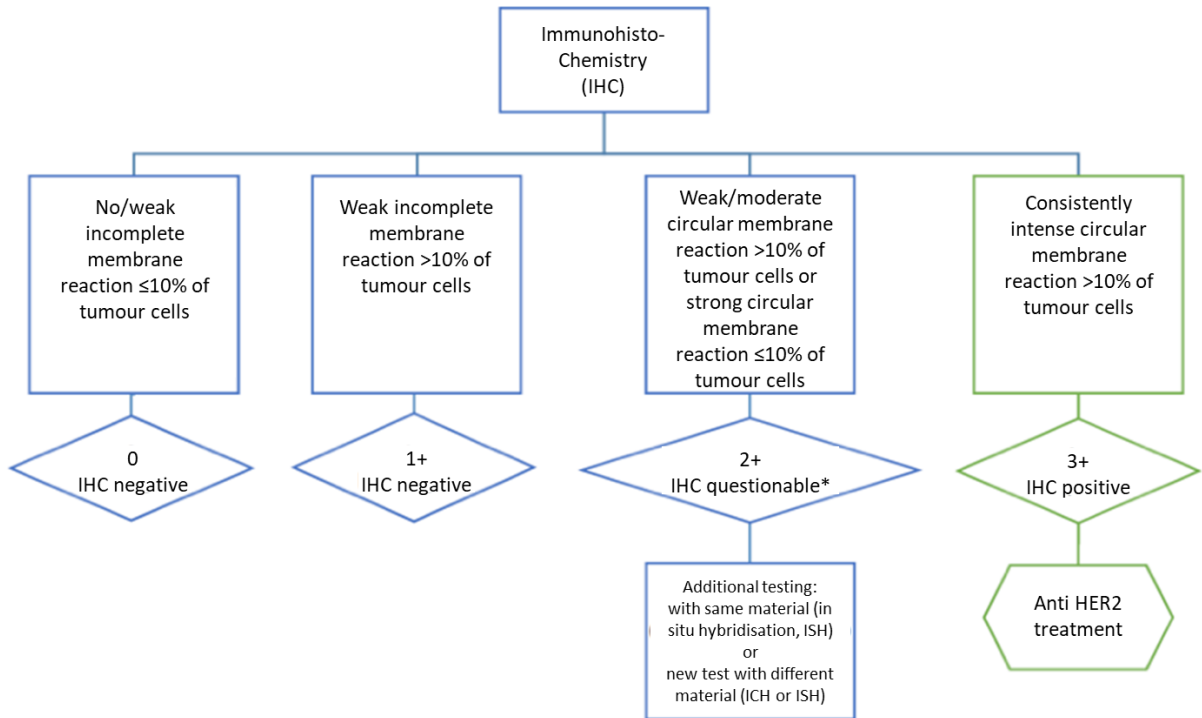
Immunohisto-Chemistry (IHC)

No/weak incomplete membrane reaction ≤10% of tumour cells

Weak incomplete membrane reaction >10% of tumour cells

Weak/moderate circular membrane reaction >10% of tumour cells or strong circular membrane reaction ≤10% of tumour cells

Consistently intense circular membrane reaction >10% of tumour cells

0
IHC negative

1+
IHC negative

2+
IHC questionable*

3+
IHC positive

Additional testing: with same material (in situ hybridisation, ISH) or new test with different material (ICH or ISH)

Anti HER2 treatment